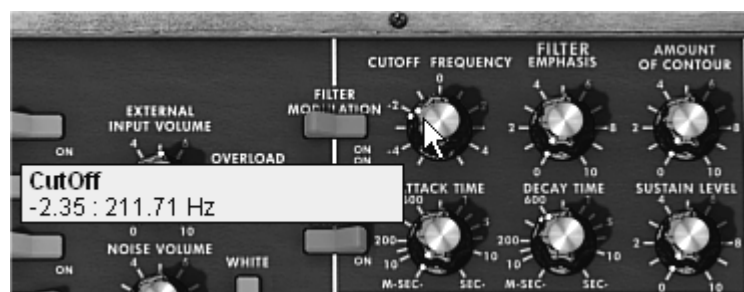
CUTOFF FREQUENCY

FILTER EMPHASIS

AMOUNT OF CONTOUR

EXTERNAL INPUT VOLUME

FILTER MODULATION

ON

ON

OVERLOAD

CutOff
-2.35 : 211.71 Hz

ATTACK TIME

DECAY TIME

SUSTAIN LEVEL

NOISE VOLUME

WHITE

ON

ON

0

-2

2

-4

4

4

6

2

8

0

10

4

6

2

8

0

10

4

0

10

600

200

10

M-SEC-

SEC-

600

200

10

M-SEC-

SEC-

4

6

2

8

0

10